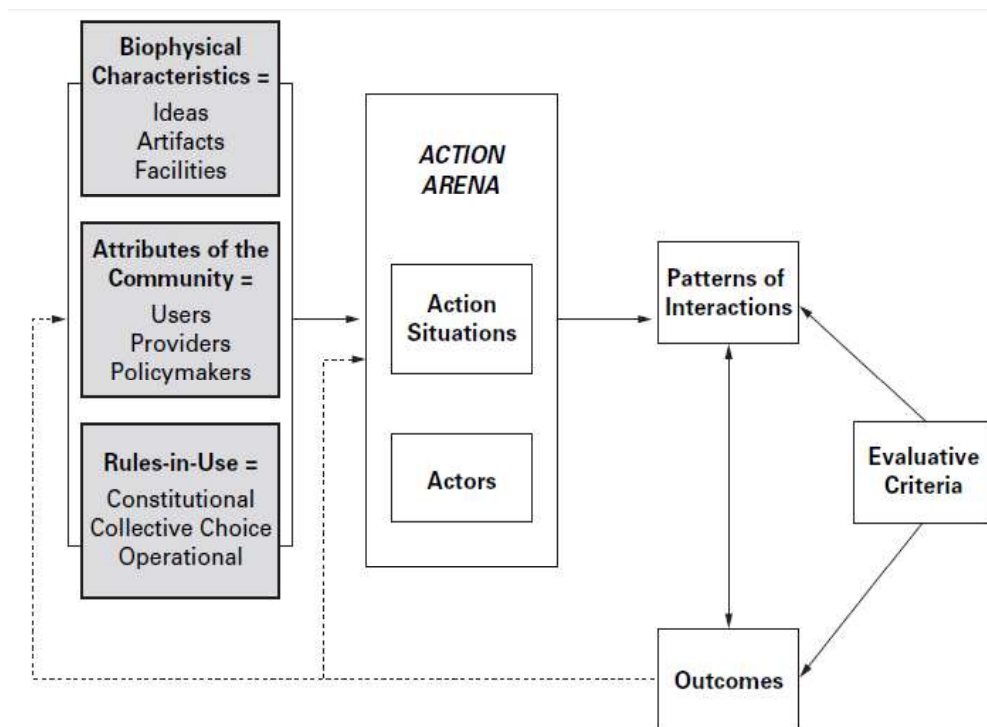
Biophysical Characteristics =
Ideas
Artifacts
Facilities

Attributes of the Community =
Users
Providers
Policymakers

Rules-in-Use =
Constitutional
Collective Choice
Operational

ACTION ARENA

Action Situations

Actors

Patterns of Interactions

Evaluative Criteria

Outcomes